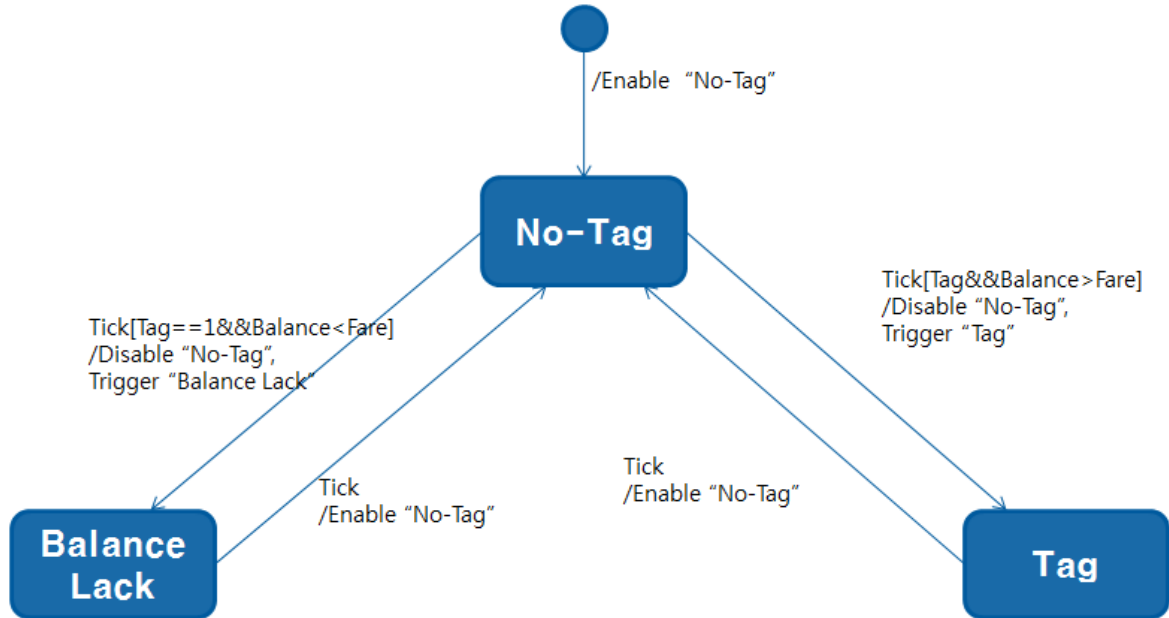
/Enable “No-Tag”

No-Tag

Tick[Tag==1&&Balance<Fare]
/Disable “No-Tag”,
Trigger “Balance Lack”

Tick[Tag&&Balance>Fare]
/Disable “No-Tag”,
Trigger “Tag”

Tick
/Enable “No-Tag”

Tick
/Enable “No-Tag”

Balance Lack

Tag